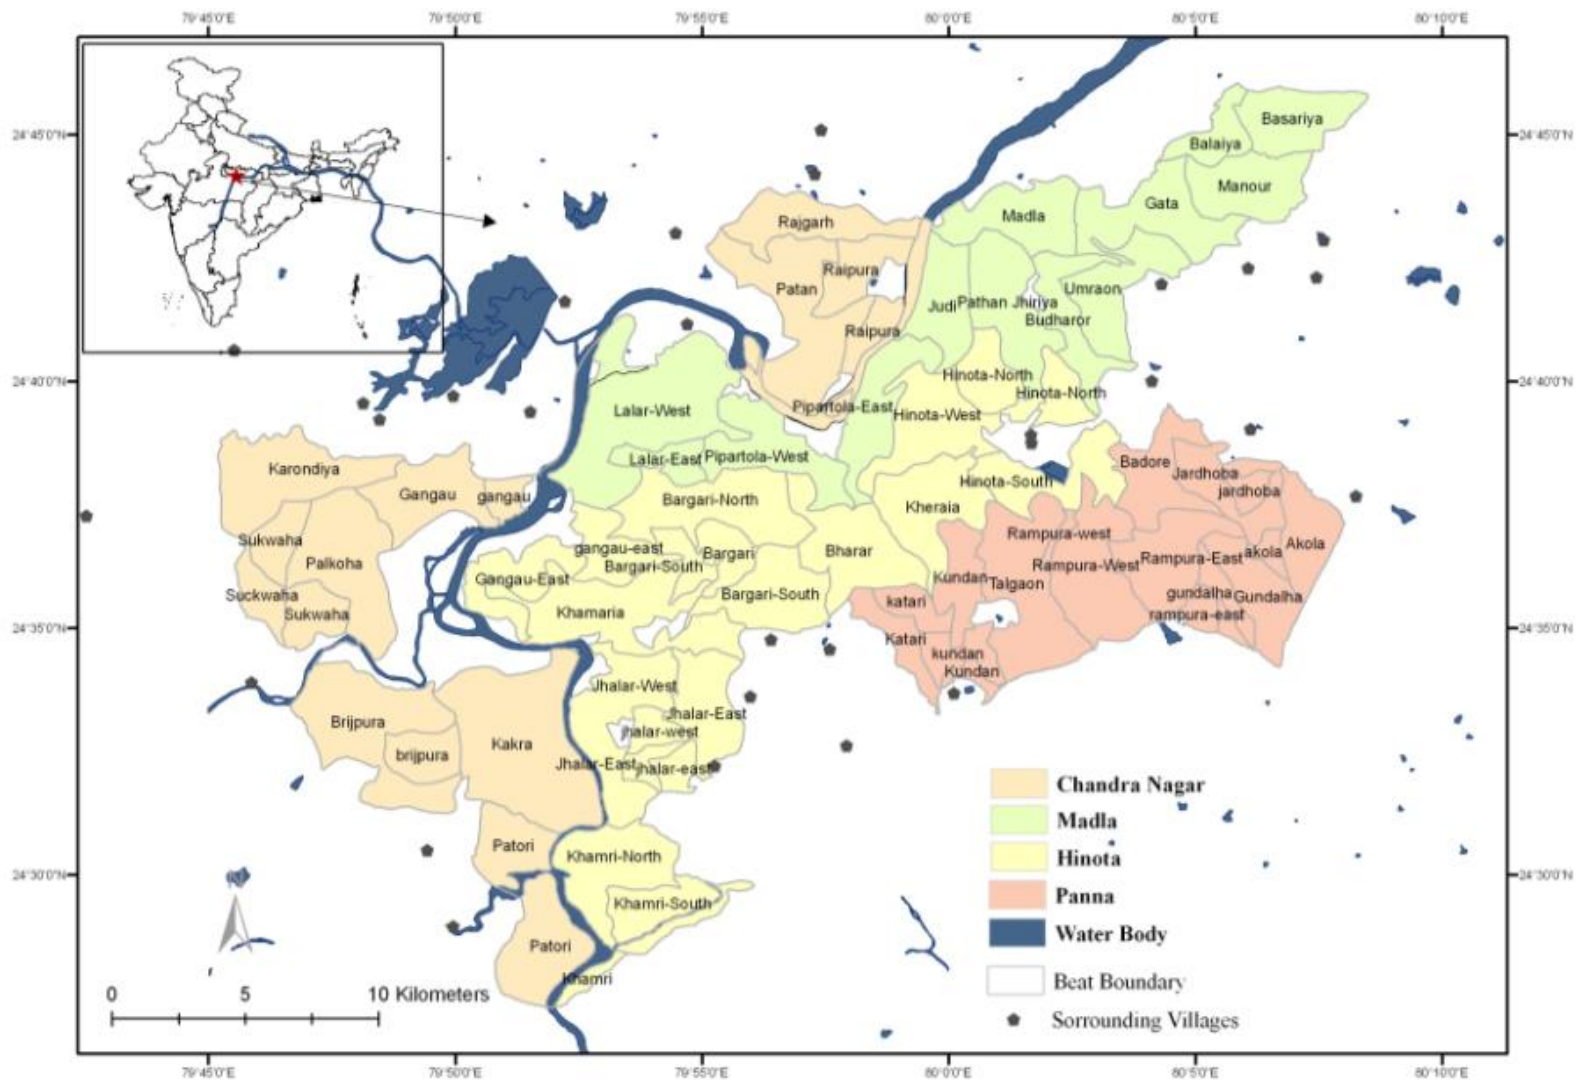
79°45'0"E 79°50'0"E 79°55'0"E 80°0'0"E 80°5'0"E 80°10'0"E

24°45'0"N
24°40'0"N
24°35'0"N
24°30'0"N

Basariya
Balaiya
Manour
Gata
Madla
Rajgarh
Raipura
Patan
Raipura
Judi
Pathan
Jhiriya
Umraon
Budharor
Hinota-North
Hinota-North
Lalar-West
Pipartola-East
Hinota-West
Lalar-East
Pipartola-West
Badore
Jardhoba
jardhoba
Karondiya
Hinota-South
Gangau
gangau
Bargari-North
Kheraia
Rampura-west
Akola
akola
Sukwaha
gangau-east
Bargari
Bharar
Palkoha
Bargari-South
Rampura-West
Rampura-East
Gangau-East
Kundan
Talgaon
gundalha
Gundalha
Suckwaha
Bargari-South
katari
rampura-east
Sukwaha
Khamaria
Katari
kundan
Kundan
Jhalar-West
Brijpura
Jhalar-East
jhalar-west
Kakra
brijpura
Jhalar-East
jhalar-east
Patori
Khamri-North
Khamri-South
Patori
Khamri

Chandra Nagar
Madla
Hinota
Panna
Water Body
Beat Boundary
Sorrounding Villages

0 5 10 Kilometers